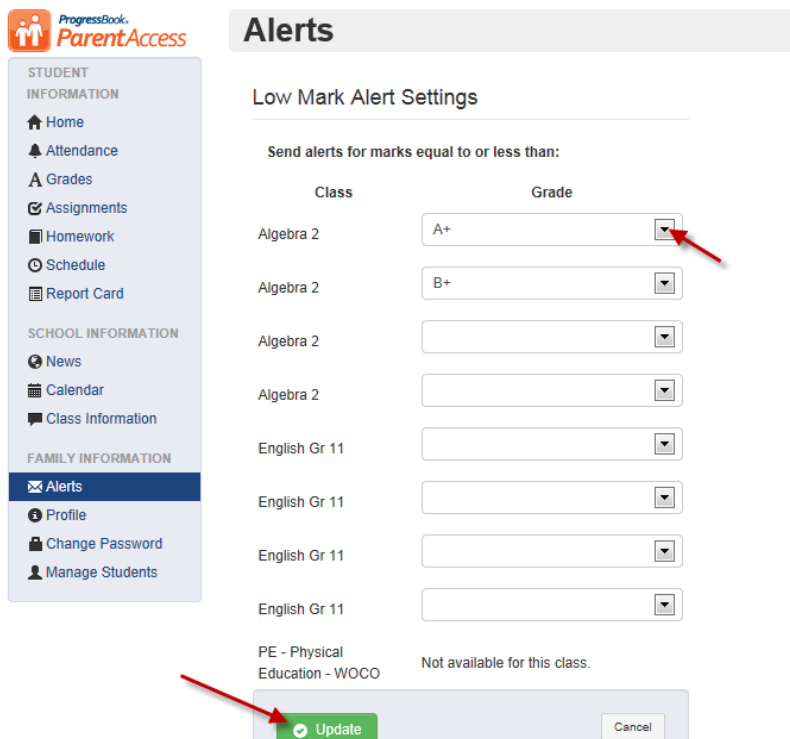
ProgressBook® ParentAccess

STUDENT INFORMATION
Home
Attendance
Grades
Assignments
Homework
Schedule
Report Card

SCHOOL INFORMATION
News
Calendar
Class Information

FAMILY INFORMATION
Alerts
Profile
Change Password
Manage Students

Alerts

Low Mark Alert Settings

Send alerts for marks equal to or less than:

| Class | Grade |
|---|---|
| Algebra 2 | A+ |
| Algebra 2 | B+ |
| Algebra 2 | |
| Algebra 2 | |
| English Gr 11 | |
| English Gr 11 | |
| English Gr 11 | |
| English Gr 11 | |
| PE - Physical Education - WOCO | Not available for this class. |

Update
Cancel